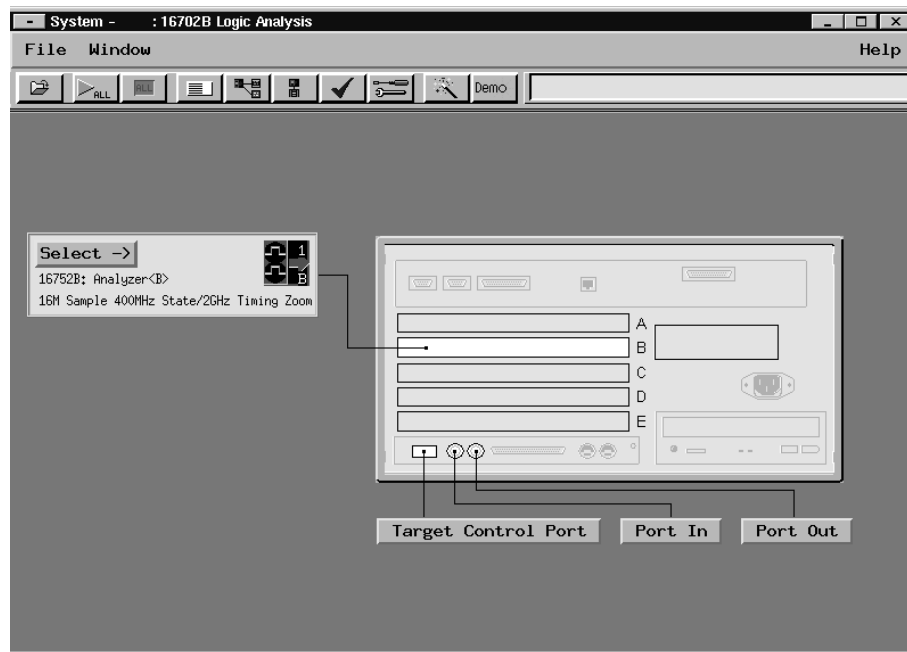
System - : 16702B Logic Analysis

File Window

Help

ALL

ALL

Demo

Select ->

16752B: Analyzer<B>

16M Sample 400MHz State/2GHz Timing Zoom

1

B

A

B

C

D

E

Target Control Port

Port In

Port Out